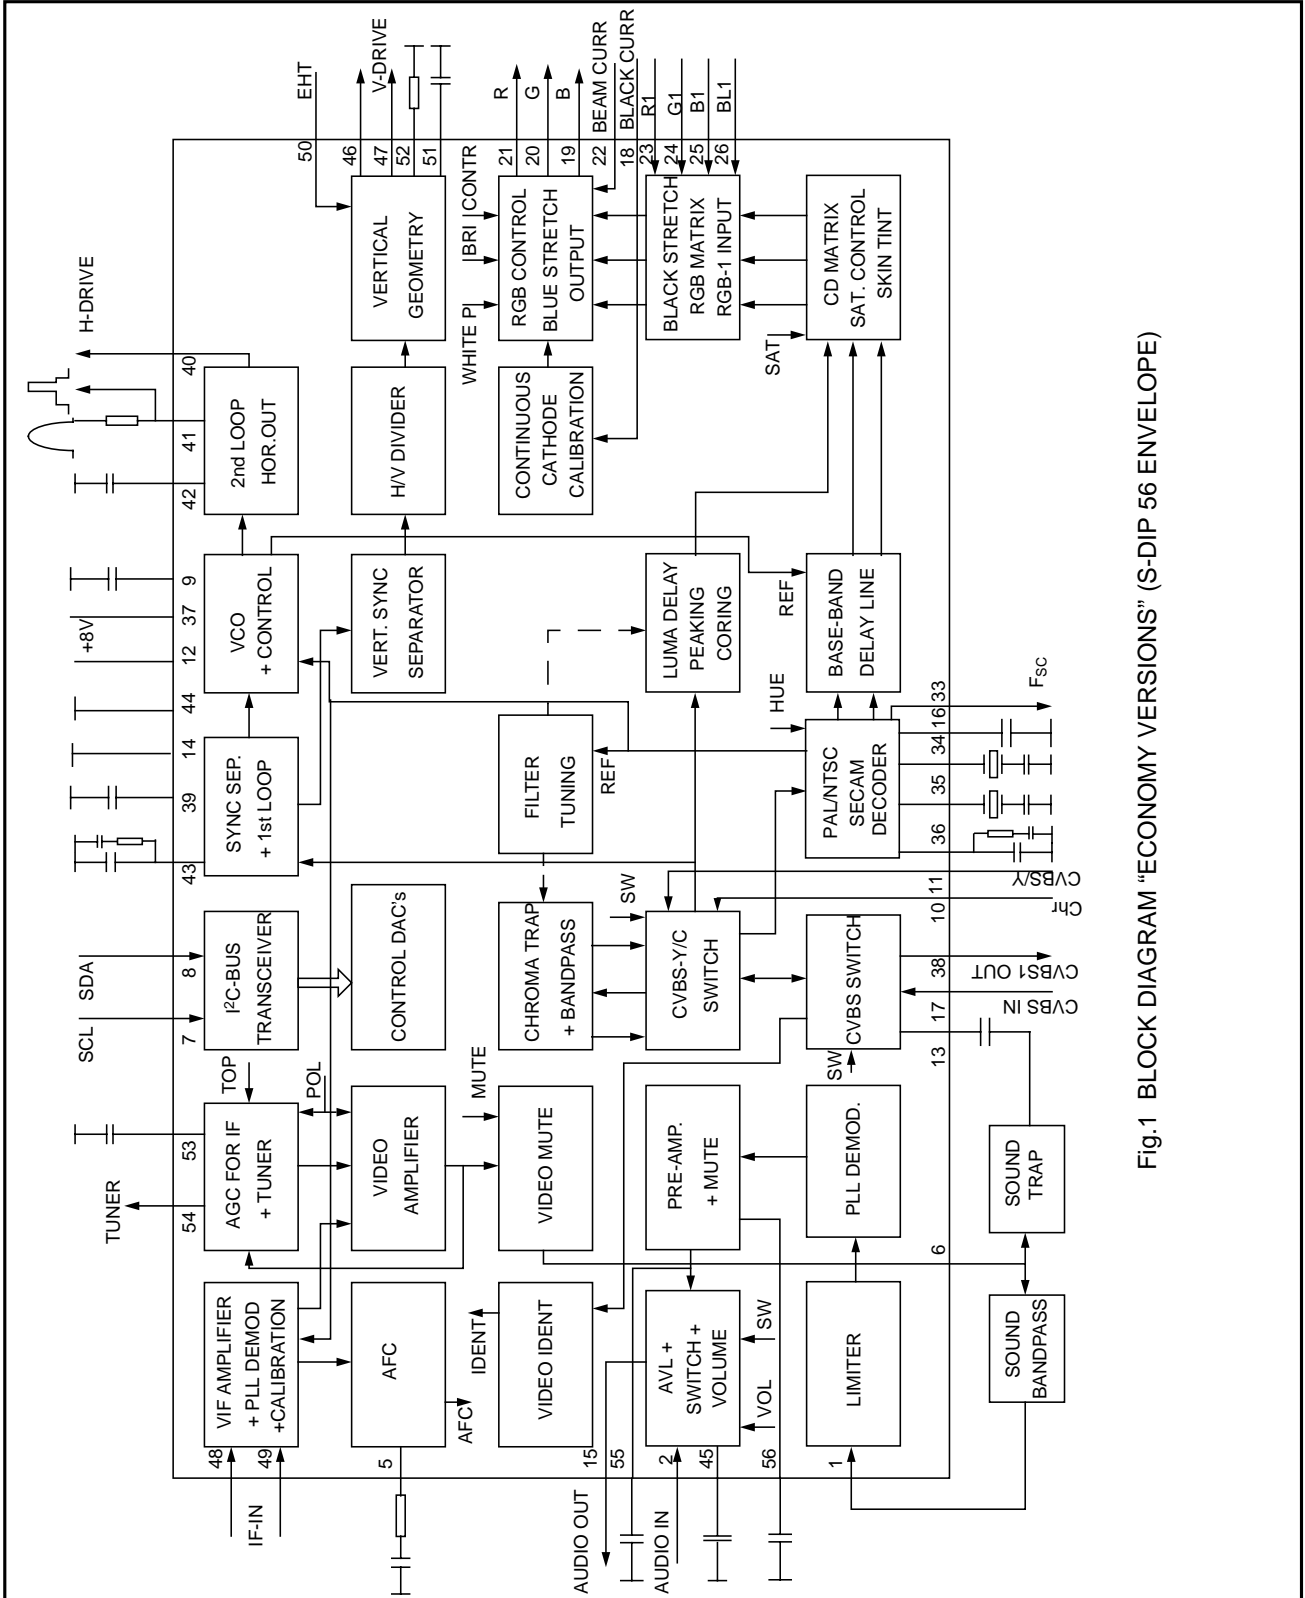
Fig.1 BLOCK DIAGRAM “ECONOMY VERSIONS” (S-DIP 56 ENVELOPE)

EHT
V-DRIVE
R
G
B
BEAM CURR
BLACK CURR
R1
G1
B1
BL1
50
46
47
52
51
21
20
19
22
18
23
24
25
26
VERTICAL GEOMETRY
BRI
CONTR
RGB CONTROL BLUE STRETCH OUTPUT
WHITE PI
BLACK STRETCH RGB MATRIX RGB-1 INPUT
CD MATRIX SAT. CONTROL SKIN TINT
SAT
H-DRIVE
40
41
42
2nd LOOP HOR.OUT
H/V DIVIDER
CONTINUOUS CATHODE CALIBRATION
+8V
9
37
12
44
14
39
43
VCO + CONTROL
VERT. SYNC SEPARATOR
LUMA DELAY PEAKING CORING
REF
BASE-BAND DELAY LINE
HUE
33
16
34
35
36
$F_{SC}$
SYNC SEP. + 1st LOOP
FILTER TUNING
REF
PAL/NTSC SECAM DECODER
SCL
SDA
7
8
$I^2C$-BUS TRANSCEIVER
CONTROL DAC's
CHROMA TRAP + BANDPASS
SW
CVBS-Y/C SWITCH
10
11
Chr
CVBS/Y
CVBS SWITCH
38
CVBS1 OUT
17
CVBS IN
13
TOP
POL
MUTE
TUNER
53
54
AGC FOR IF + TUNER
VIDEO AMPLIFIER
VIDEO MUTE
PRE-AMP. + MUTE
SW
PLL DEMOD.
SOUND TRAP
6
VIF AMPLIFIER + PLL DEMOD +CALIBRATION
AFC
AFC
IDENT
VIDEO IDENT
AVL + SWITCH + VOLUME
SW
VOL
LIMITER
SOUND BANDPASS
48
49
IF-IN
5
15
55
AUDIO OUT
2
AUDIO IN
45
56
1